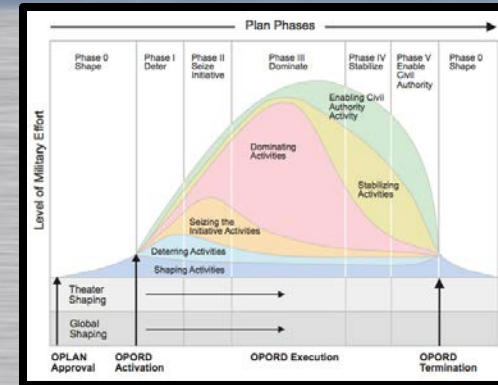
Plan Phases

Phase 0 Shape

Phase I Deter

Phase II Seize Initiative

Phase III Dominate

Phase IV Stabilize

Phase V Enable Civil Authority

Phase 0 Shape

Level of Military Effort

Enabling Civil Authority Activity

Dominating Activities

Stabilizing Activities

Seizing the Initiative Activities

Deterring Activities

Shaping Activities

Theater Shaping

Global Shaping

OPLAN Approval

OPORD Activation

OPORD Execution

OPORD Termination